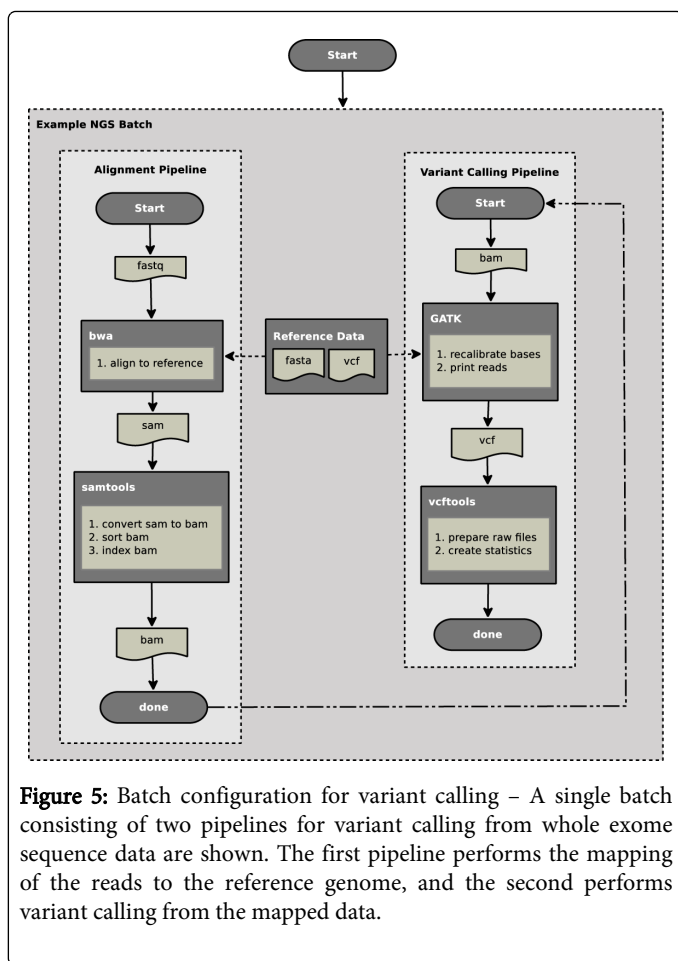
Start

Example NGS Batch

Alignment Pipeline

Start

fastq

bwa

1. align to reference

sam

samtools

1. convert sam to bam
2. sort bam
3. index bam

bam

done

Reference Data

fasta

vcf

Variant Calling Pipeline

Start

bam

GATK

1. recalibrate bases
2. print reads

vcf

vcftools

1. prepare raw files
2. create statistics

done

Figure 5: Batch configuration for variant calling – A single batch consisting of two pipelines for variant calling from whole exome sequence data are shown. The first pipeline performs the mapping of the reads to the reference genome, and the second performs variant calling from the mapped data.